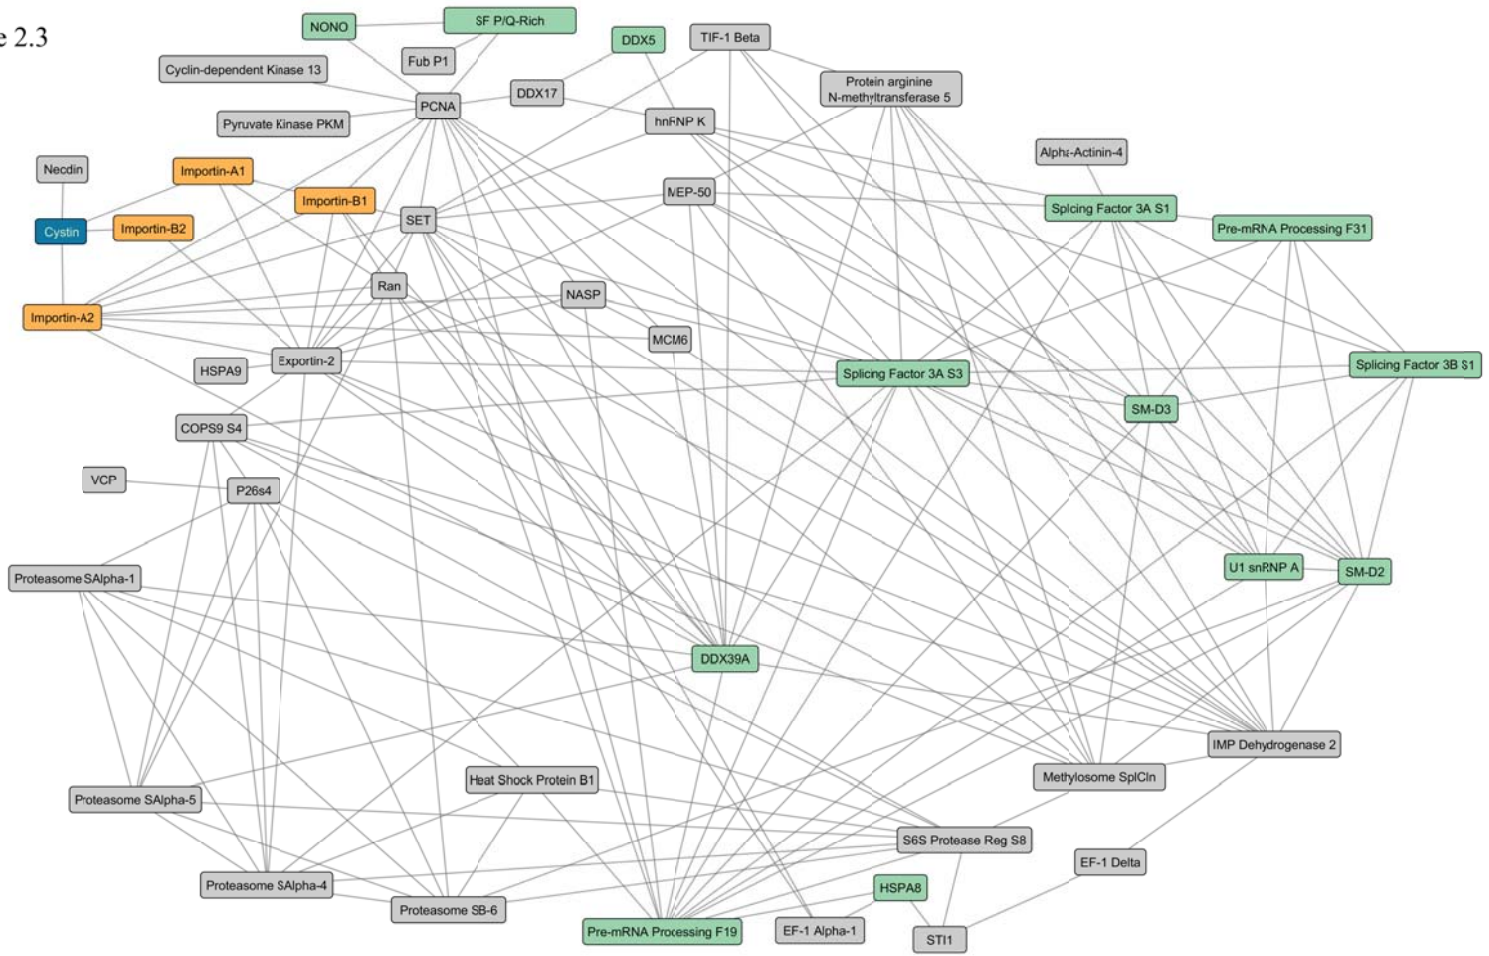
e 2.3

NONO
SF P/Q-Rich
DDX5
TIF-1 Beta
Fub P1
Cyclin-dependent Kinase 13
DDX17
Protein arginine N-methyltransferase 5
PCNA
Pyruvate Kinase PKM
hnRNP K
Alpha-Actinin-4
Necdin
Importin-A1
MEP-50
Importin-B1
Splicing Factor 3A S1
SET
Pre-mRNA Processing F31
Cystin
Importin-B2
Ran
NASP
Importin-A2
MCM6
Exportin-2
Splicing Factor 3B S1
HSPA9
Splicing Factor 3A S3
SM-D3
COPS9 S4
VCP
P26s4
U1 snRNP A
SM-D2
Proteasome SAlpha-1
DDX39A
IMP Dehydrogenase 2
Heat Shock Protein B1
Methylosome SplCln
Proteasome SAlpha-5
S6S Protease Reg S8
EF-1 Delta
HSPA8
Proteasome SAlpha-4
Proteasome SB-6
Pre-mRNA Processing F19
EF-1 Alpha-1
STI1